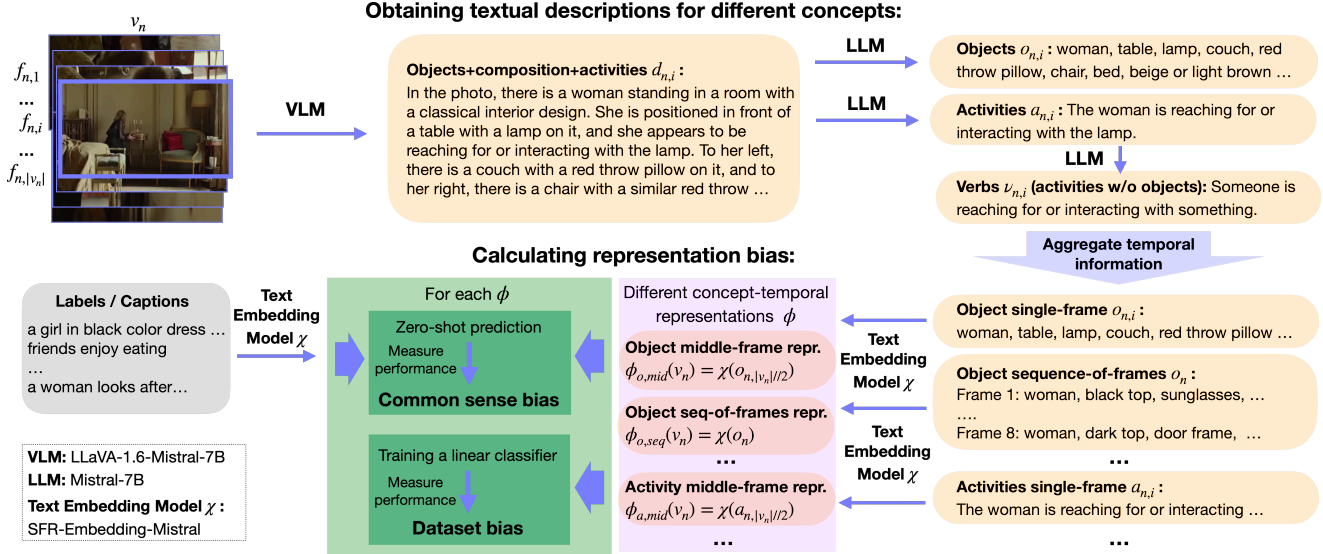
$v_n$

$f_{n,1}$
...
$f_{n,i}$
...
$f_{n,|v_n|}$

VLM

Obtaining textual descriptions for different concepts:

Objects+composition+activities $d_{n,i}$ :
In the photo, there is a woman standing in a room with a classical interior design. She is positioned in front of a table with a lamp on it, and she appears to be reaching for or interacting with the lamp. To her left, there is a couch with a red throw pillow on it, and to her right, there is a chair with a similar red throw …

LLM

LLM

Objects $o_{n,i}$ : woman, table, lamp, couch, red throw pillow, chair, bed, beige or light brown …

Activities $a_{n,i}$ : The woman is reaching for or interacting with the lamp.

LLM

Verbs $\nu_{n,i}$ (activities w/o objects): Someone is reaching for or interacting with something.

Aggregate temporal information

Calculating representation bias:

Labels / Captions
a girl in black color dress …
friends enjoy eating
…
a woman looks after…

Text Embedding Model $\chi$

For each $\phi$

Zero-shot prediction
Measure performance
Common sense bias

Training a linear classifier
Measure performance
Dataset bias

Different concept-temporal representations $\phi$

Object middle-frame repr.
$\phi_{o,mid}(v_n) = \chi(o_{n,|v_n|//2})$

Object seq-of-frames repr.
$\phi_{o,seq}(v_n) = \chi(o_n)$

...

Activity middle-frame repr.
$\phi_{a,mid}(v_n) = \chi(a_{n,|v_n|//2})$

...

Text Embedding Model $\chi$

Text Embedding Model $\chi$

Object single-frame $o_{n,i}$ :
woman, table, lamp, couch, red throw pillow …

Object sequence-of-frames $o_n$ :
Frame 1: woman, black top, sunglasses, …
….
Frame 8: woman, dark top, door frame, …

...

Activities single-frame $a_{n,i}$ :
The woman is reaching for or interacting …

...

VLM: LLaVA-1.6-Mistral-7B
LLM: Mistral-7B
Text Embedding Model $\chi$ :
SFR-Embedding-Mistral